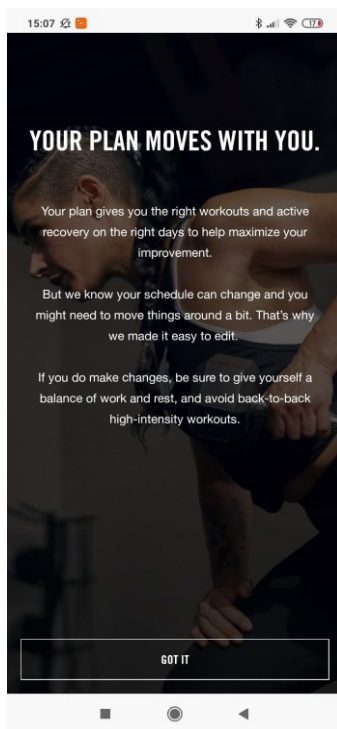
15:07

17

YOUR PLAN MOVES WITH YOU.

Your plan gives you the right workouts and active recovery on the right days to help maximize your improvement.

But we know your schedule can change and you might need to move things around a bit. That's why we made it easy to edit.

If you do make changes, be sure to give yourself a balance of work and rest, and avoid back-to-back high-intensity workouts.

GOT IT